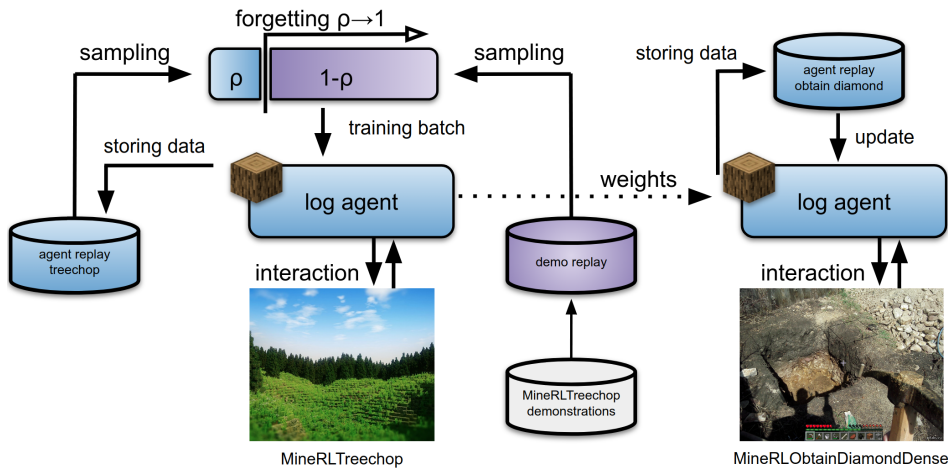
forgetting $\rho \rightarrow 1$

sampling

$\rho$

1-$\rho$

sampling

storing data

agent replay obtain diamond

training batch

update

storing data

log agent

weights

log agent

agent replay treechop

demo replay

interaction

interaction

MineRLTreechop demonstrations

MineRLTreechop

MineRLObtainDiamondDense